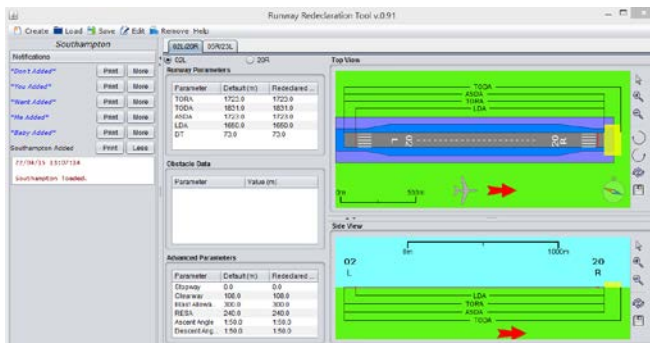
Runway Redeclaration Tool v.0.91

Create Load Save Edit Remove Help

Southampton

Notifications

"Don't Added" Print More
"You Added" Print More
"Went Added" Print More
"Me Added" Print More
"Baby Added" Print More
Southampton Added Print Less

22/04/15 15:07:34

Southampton loaded.

02L/20R 02R/20L

02L 20R

Runway Parameters

| Parameter | Default (m) | Redeclared ... |
|---|---|---|
| TORA | 1723.0 | 1723.0 |
| TODA | 1831.0 | 1831.0 |
| ASDA | 1723.0 | 1723.0 |
| LDA | 1650.0 | 1650.0 |
| DT | 73.0 | 73.0 |

Obstacle Data

| Parameter | Value (m) |
|---|---|

Advanced Parameters

| Parameter | Default (m) | Redeclared ... |
|---|---|---|
| Stopway | 0.0 | 0.0 |
| Clearway | 108.0 | 108.0 |
| Blast allowa... | 300.0 | 300.0 |
| RESA | 240.0 | 240.0 |
| Ascent Angle | 1:50.0 | 1:50.0 |
| Descent Ang... | 1:50.0 | 1:50.0 |

Top View

TODA
ASDA
TORA
LDA

02 L
20 R

0m 500m

Side View

0m 1000m

02
L

20
R

LDA
TORA
ASDA
TODA